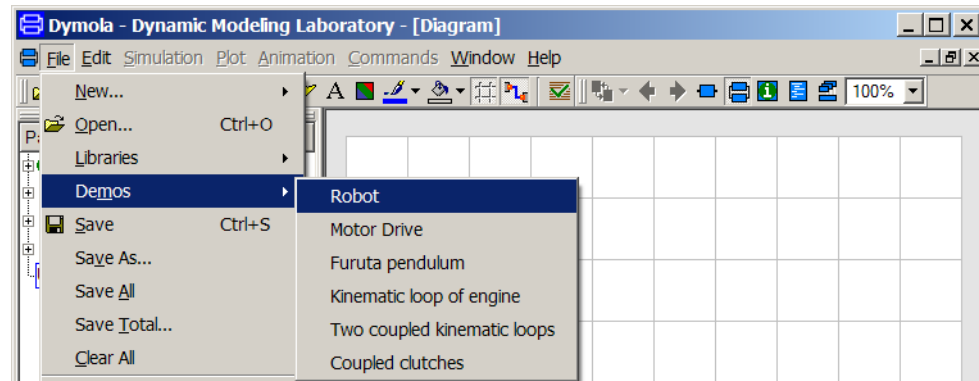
Dymola - Dynamic Modeling Laboratory - [Diagram]

File Edit Simulation Plot Animation Commands Window Help

A 100%

Pa

New...
Open... Ctrl+O
Libraries
Demos
Save Ctrl+S
Save As...
Save All
Save Total...
Clear All

Robot
Motor Drive
Furuta pendulum
Kinematic loop of engine
Two coupled kinematic loops
Coupled clutches